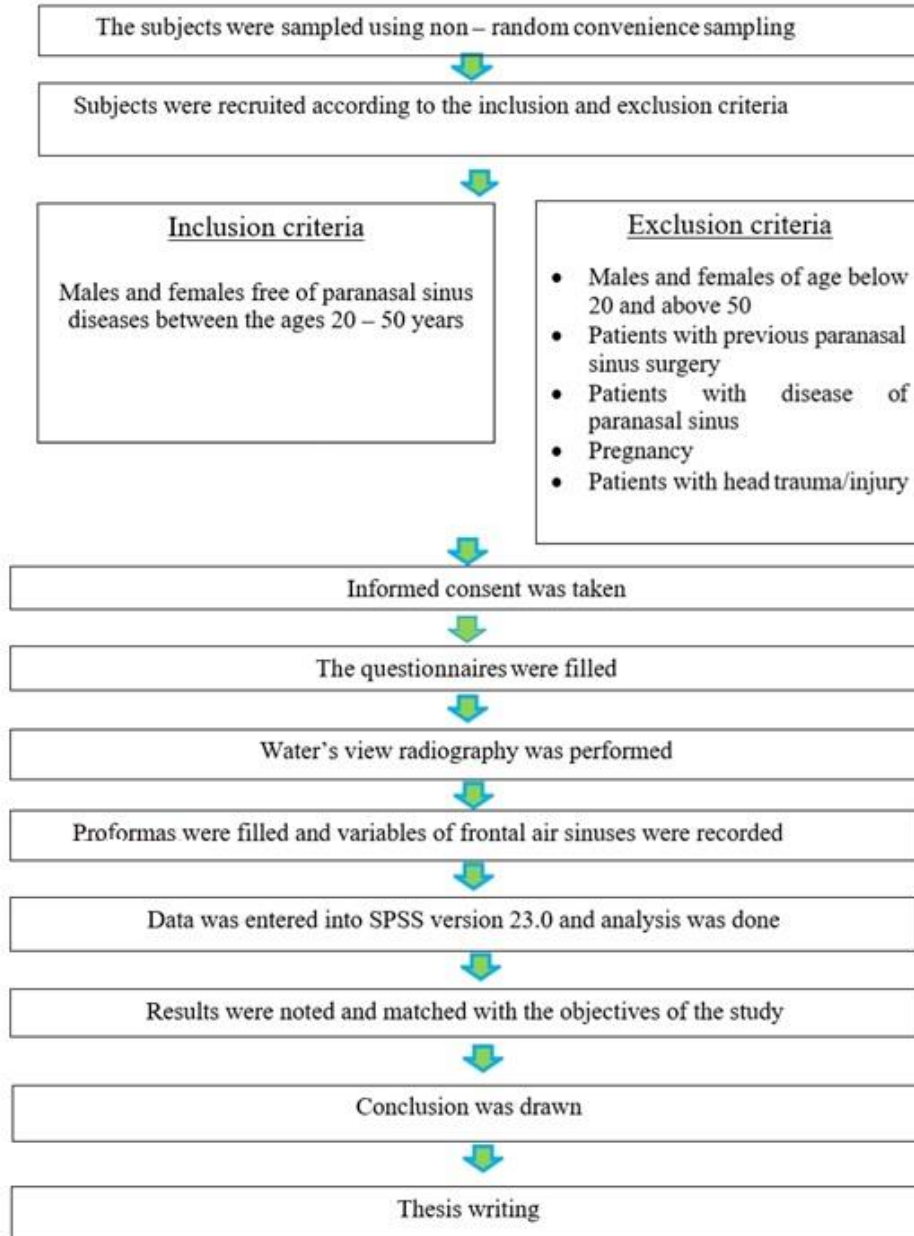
The subjects were sampled using non – random convenience sampling

Subjects were recruited according to the inclusion and exclusion criteria

Inclusion criteria

Males and females free of paranasal sinus diseases between the ages 20 – 50 years

Exclusion criteria

- Males and females of age below 20 and above 50
- Patients with previous paranasal sinus surgery
- Patients with disease of paranasal sinus
- Pregnancy
- Patients with head trauma/injury

Informed consent was taken

The questionnaires were filled

Water's view radiography was performed

Proformas were filled and variables of frontal air sinuses were recorded

Data was entered into SPSS version 23.0 and analysis was done

Results were noted and matched with the objectives of the study

Conclusion was drawn

Thesis writing